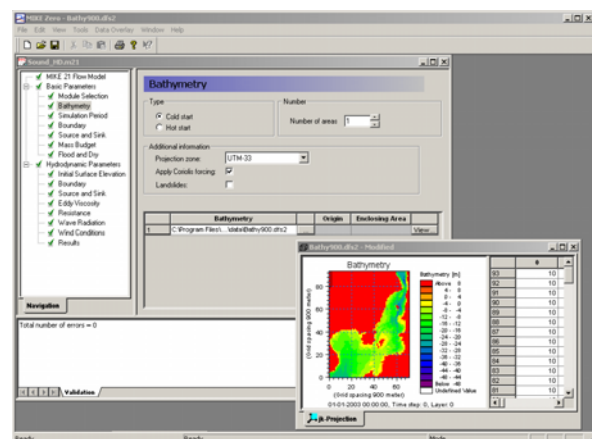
MIKE Zero - Bathy900.dfs2
File Edit View Tools Data Overlay Window Help

Sound_HD.m21

MIKE 21 Flow Model
Basic Parameters
Module Selection
Bathymetry
Simulation Period
Boundary
Source and Sink
Mass Budget
Flood and Dry
Hydrodynamic Parameters
Initial Surface Elevation
Boundary
Source and Sink
Eddy Viscosity
Resistance
Wave Radiation
Wind Conditions
Results

Navigation

Bathymetry

Type
Cold start
Hot start

Number
Number of areas: 1

Additional information
Projection zone: UTM-33
Apply Coriolis forcing:
Landslides:

| | Bathymetry | | Origin | Enclosing Area | |
|---|---|---|---|---|---|
| 1 | C:\Program Files\...\data\Bathy900.dfs2 | ... | | | View... |

Bathy900.dfs2 - Modified

Bathymetry

Bathymetry [m]
Above 6
4 - 6
2 - 4
0 - 2
-4 - 0
-8 - -4
-12 - -8
-16 - -12
-20 - -16
-24 - -20
-28 - -24
-32 - -28
-36 - -32
-40 - -36
-44 - -40
-48 - -44
Below -48
Undefined Value

(Grid spacing 900 meter)
(Grid spacing 900 meter)
0 20 40 60
0 20 40 60 80
01-01-2003 00:00:00, Time step: 0, Layer: 0

| | 0 |
|---|---|
| 93 | 10 |
| 92 | 10 |
| 91 | 10 |
| 90 | 10 |
| 89 | 10 |
| 88 | 10 |
| 87 | 10 |
| 86 | 10 |
| 85 | 10 |
| 84 | 10 |
| 83 | 10 |
| 82 | 10 |
| 81 | 10 |

Projection

Total number of errors = 0

Validation

Ready Ready Mode